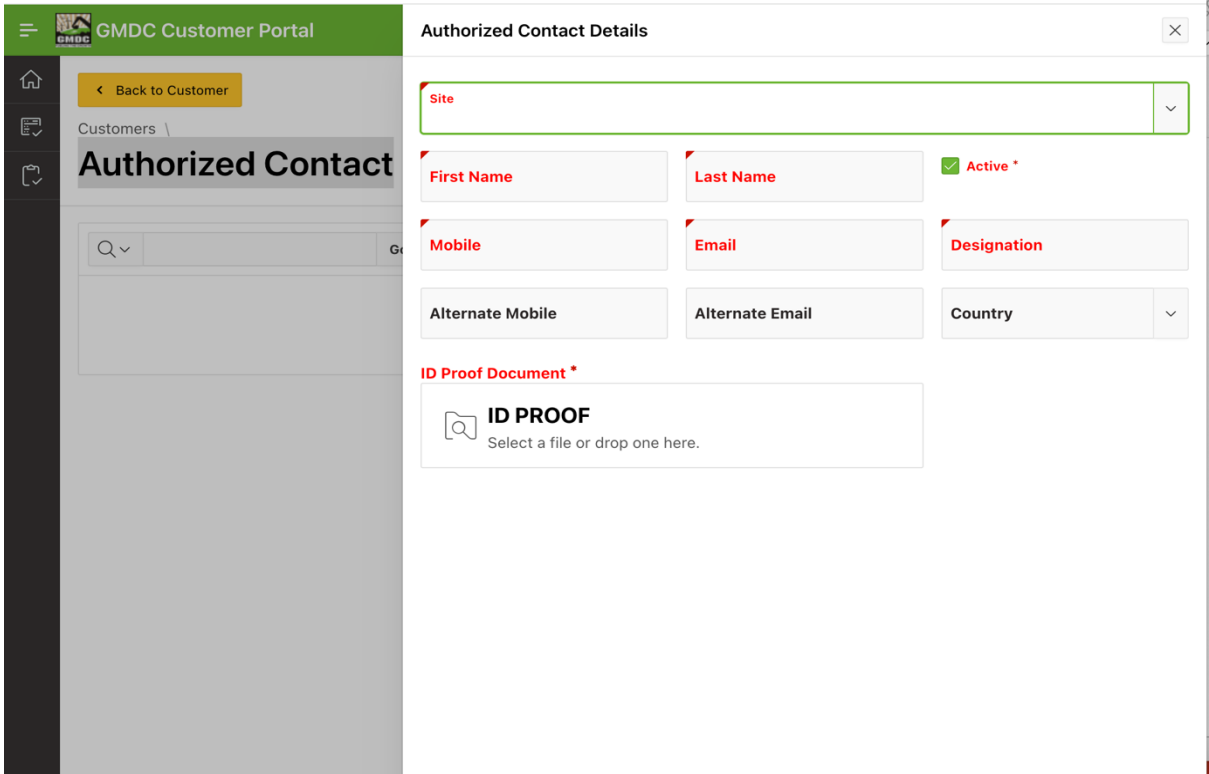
GMDC GMDC Customer Portal

Back to Customer

Customers \

Authorized Contact

Go

Authorized Contact Details

Site

First Name

Last Name

Active *

Mobile

Email

Designation

Alternate Mobile

Alternate Email

Country

ID Proof Document *

ID PROOF

Select a file or drop one here.